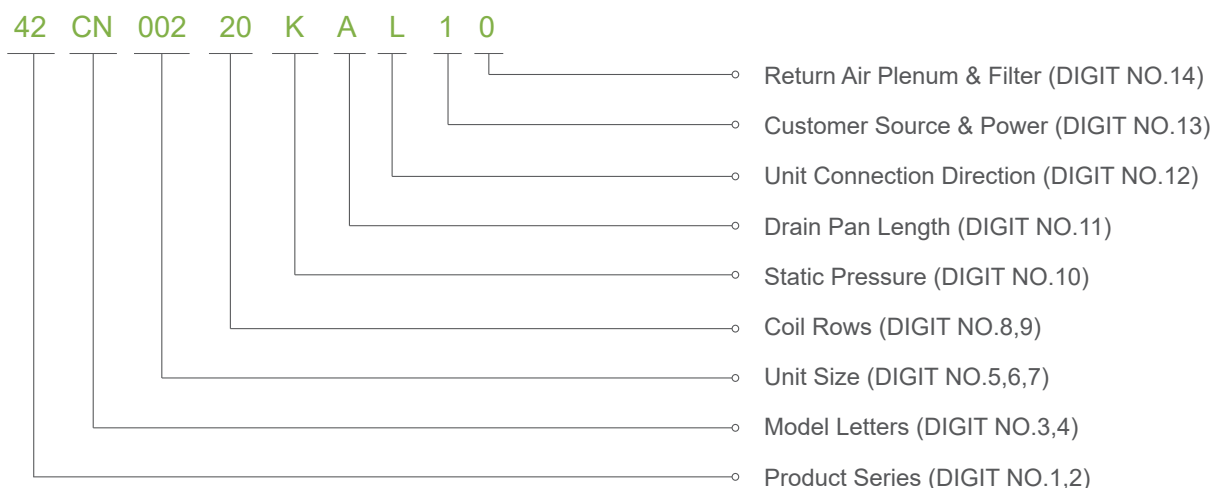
42 CN 002 20 K A L 1 0

Return Air Plenum & Filter (DIGIT NO.14)

Customer Source & Power (DIGIT NO.13)

Unit Connection Direction (DIGIT NO.12)

Drain Pan Length (DIGIT NO.11)

Static Pressure (DIGIT NO.10)

Coil Rows (DIGIT NO.8,9)

Unit Size (DIGIT NO.5,6,7)

Model Letters (DIGIT NO.3,4)

Product Series (DIGIT NO.1,2)